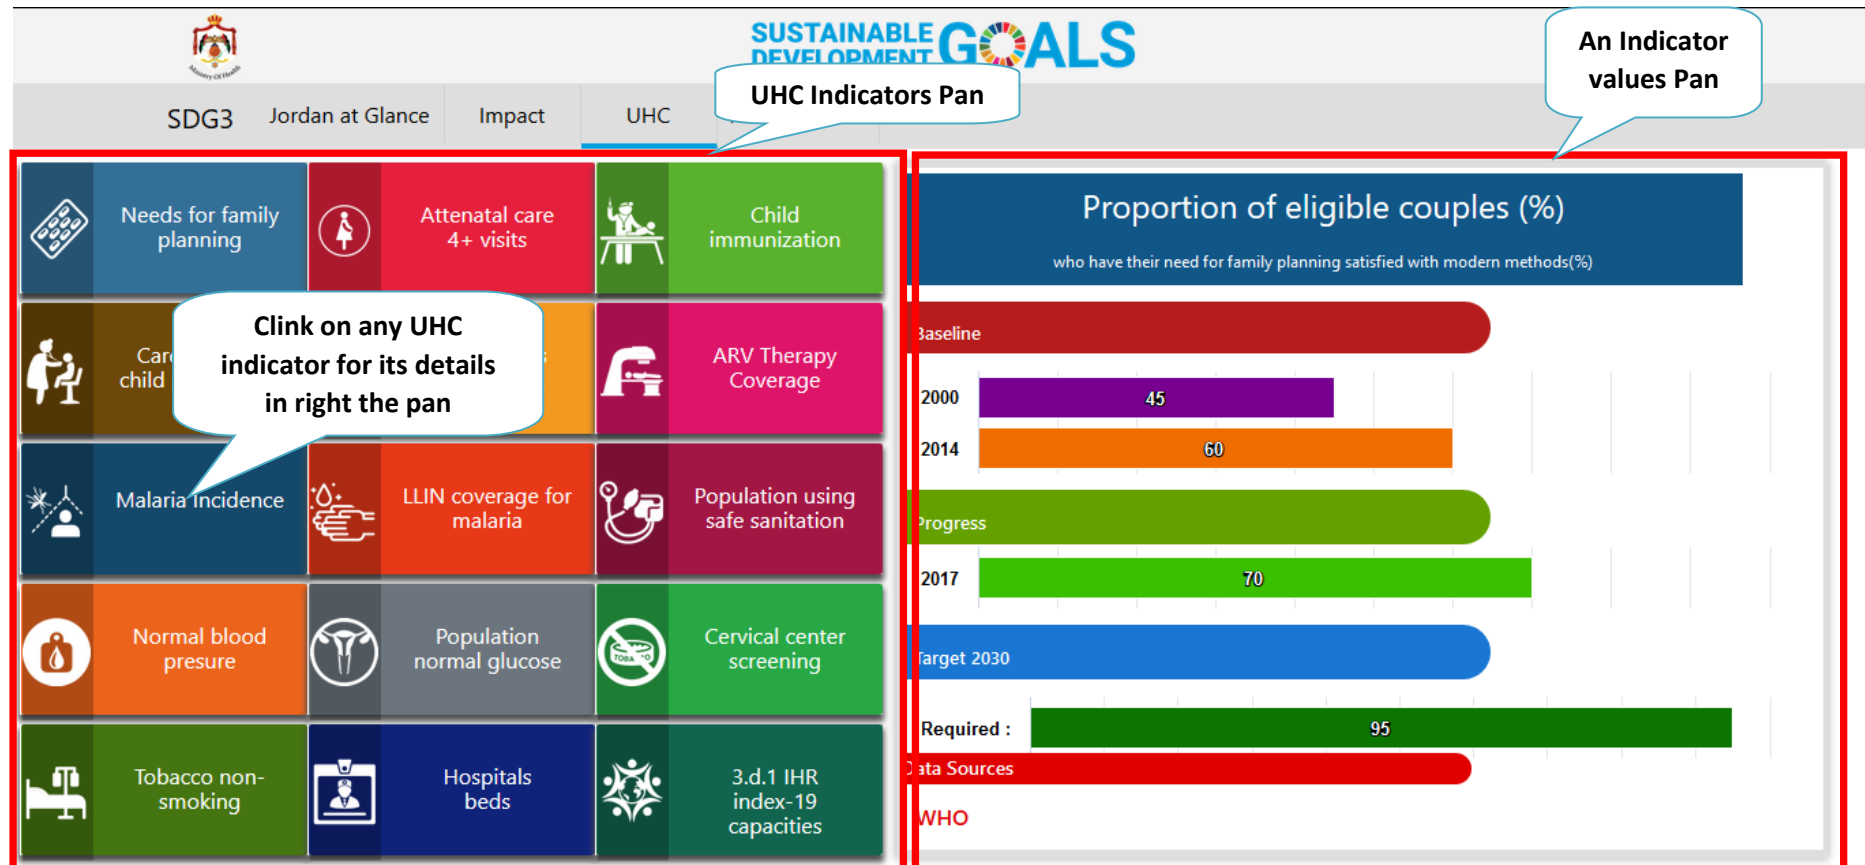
SUSTAINABLE DEVELOPMENT GOALS

An Indicator values Pan

UHC Indicators Pan

SDG3 Jordan at Glance Impact UHC

Needs for family planning

Attenatal care 4+ visits

Child immunization

Care child

Clink on any UHC indicator for its details in right the pan

ARV Therapy Coverage

Malaria Incidence

LLIN coverage for malaria

Population using safe sanitation

Normal blood presure

Population normal glucose

Cervical center screening

Tobacco non-smoking

Hospitals beds

3.d.1 IHR index-19 capacities

Proportion of eligible couples (%)

who have their need for family planning satisfied with modern methods(%)

Baseline

2000 45

2014 60

Progress

2017 70

Target 2030

Required : 95

Data Sources

WHO